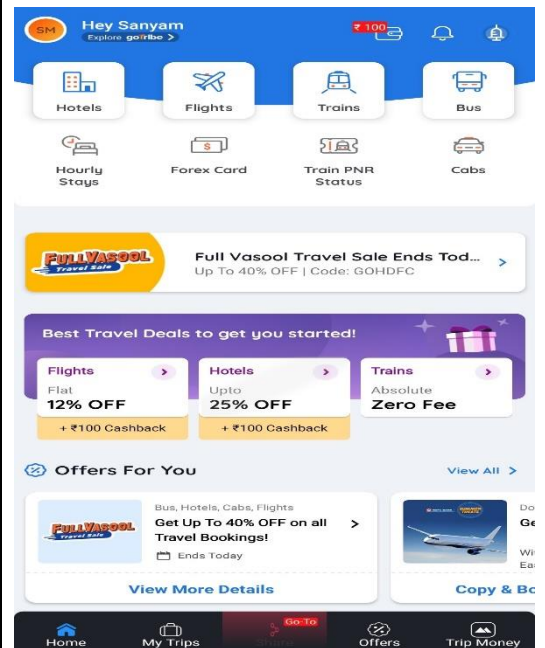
SM Hey Sanyam
Explore goTribe >

₹ 100

Hotels
Flights
Trains
Bus

Hourly Stays
Forex Card
Train PNR Status
Cabs

FULL VASOOL Travel Sale

Full Vasool Travel Sale Ends Tod...
Up To 40% OFF | Code: GOHDFC

Best Travel Deals to get you started!

Flights
Flat
12% OFF
+ ₹100 Cashback

Hotels
Upto
25% OFF
+ ₹100 Cashback

Trains
Absolute
Zero Fee

Offers For You
View All >

FULL VASOOL Travel Sale

Bus, Hotels, Cabs, Flights
Get Up To 40% OFF on all Travel Bookings!
Ends Today

View More Details

Do
Ge
Wi
Ea

Copy & Bo

Home
My Trips
Go-To
Offers
Trip Money